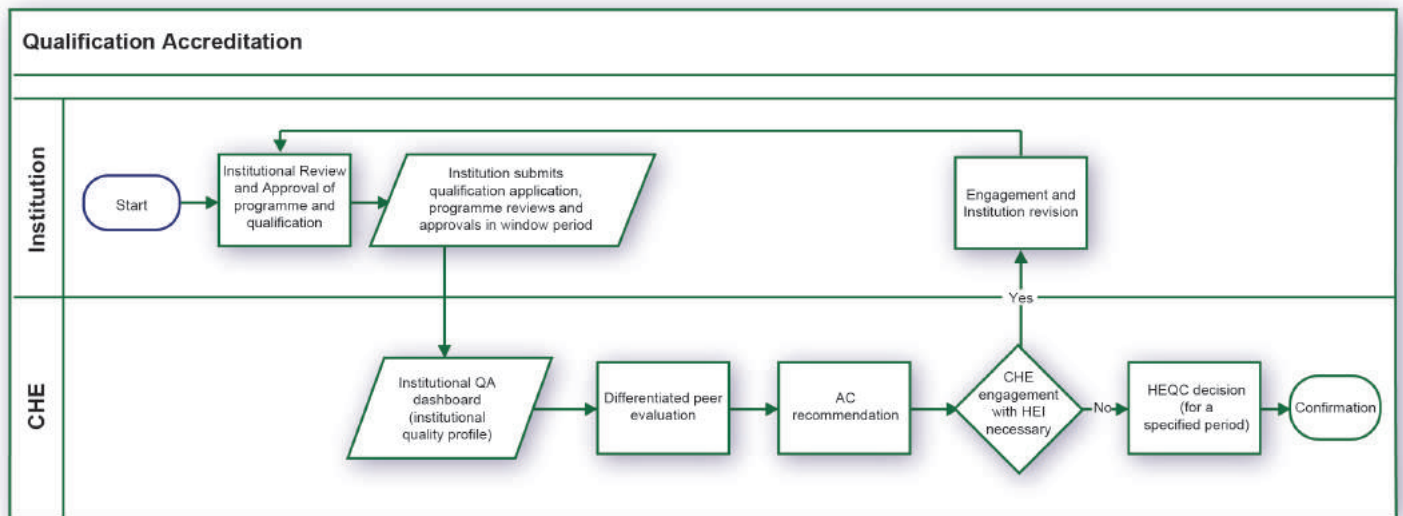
Qualification Accreditation

Institution

Start

Institutional Review and Approval of programme and qualification

Institution submits qualification application, programme reviews and approvals in window period

Engagement and Institution revision

Yes

CHE

Institutional QA dashboard (institutional quality profile)

Differentiated peer evaluation

AC recommendation

CHE engagement with HEI necessary

No

HEQC decision (for a specified period)

Confirmation